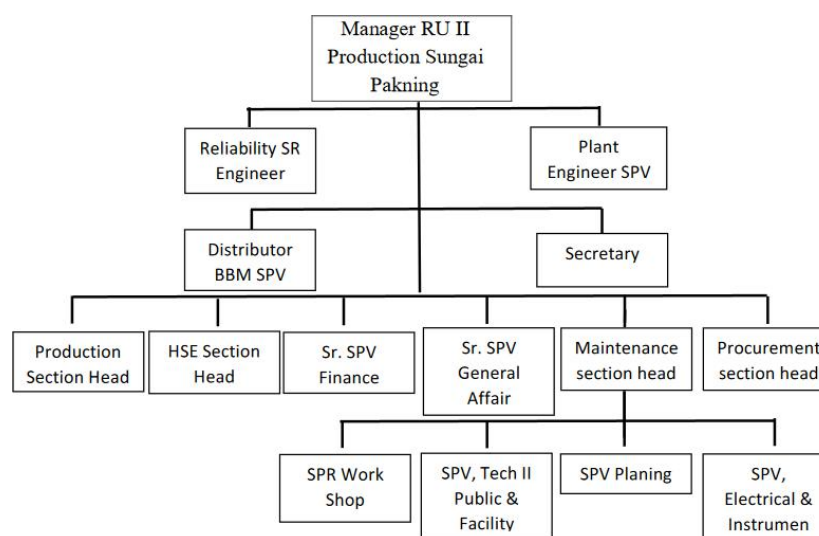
Manager RU II Production Sungai Pakning

Reliability SR Engineer

Plant Engineer SPV

Distributor BBM SPV

Secretary

Production Section Head

HSE Section Head

Sr. SPV Finance

Sr. SPV General Affair

Maintenance section head

Procurement section head

SPR Work Shop

SPV, Tech II Public & Facility

SPV Planing

SPV, Electrical & Instrumen